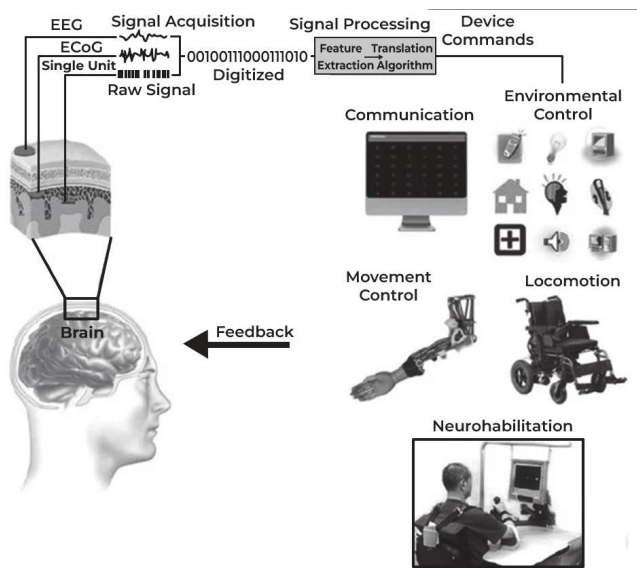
EEG
Signal Acquisition
ECoG
Single Unit
Raw Signal
0010011100011101010
Digitized
Signal Processing
Feature Extraction
Translation Algorithm
Device Commands
Communication
Environmental Control
Movement Control
Locomotion
Brain
Feedback
Neurohabilitation